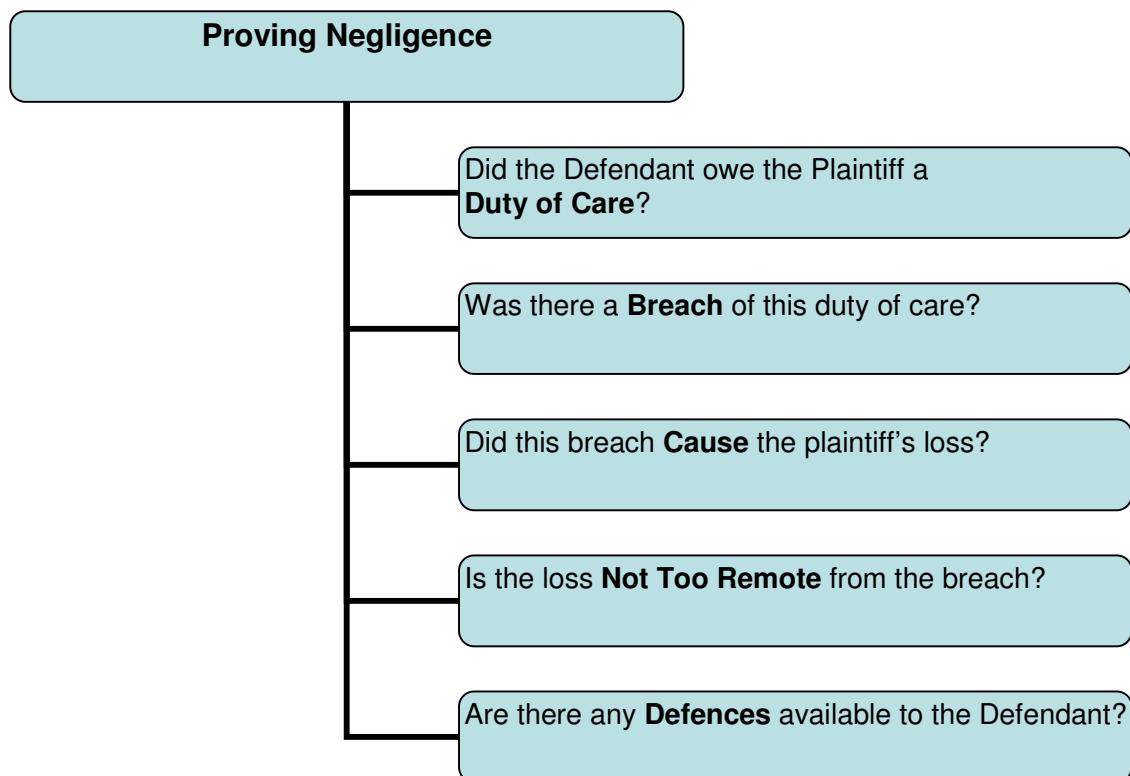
Proving Negligence

Did the Defendant owe the Plaintiff a Duty of Care?

Was there a Breach of this duty of care?

Did this breach Cause the plaintiff's loss?

Is the loss Not Too Remote from the breach?

Are there any Defences available to the Defendant?